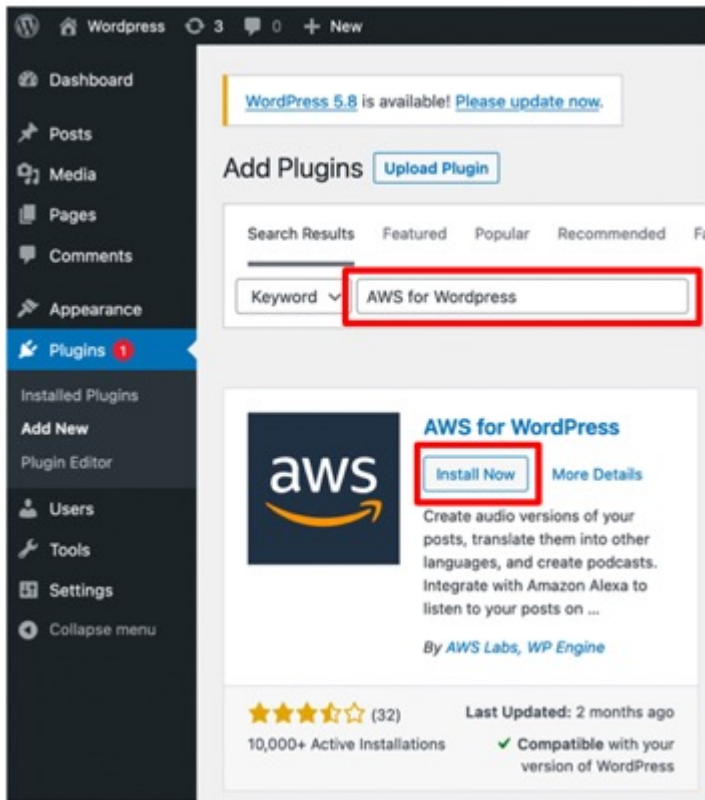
Wordpress 3 0 + New

Dashboard
Posts
Media
Pages
Comments
Appearance
Plugins 1
Installed Plugins
Add New
Plugin Editor
Users
Tools
Settings
Collapse menu

WordPress 5.8 is available! Please update now.

Add Plugins Upload Plugin

Search Results Featured Popular Recommended F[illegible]

Keyword AWS for Wordpress

aws

AWS for WordPress

Install Now More Details

Create audio versions of your posts, translate them into other languages, and create podcasts. Integrate with Amazon Alexa to listen to your posts on ...

By AWS Labs, WP Engine

(32)

10,000+ Active Installations

Last Updated: 2 months ago

✓ Compatible with your version of WordPress